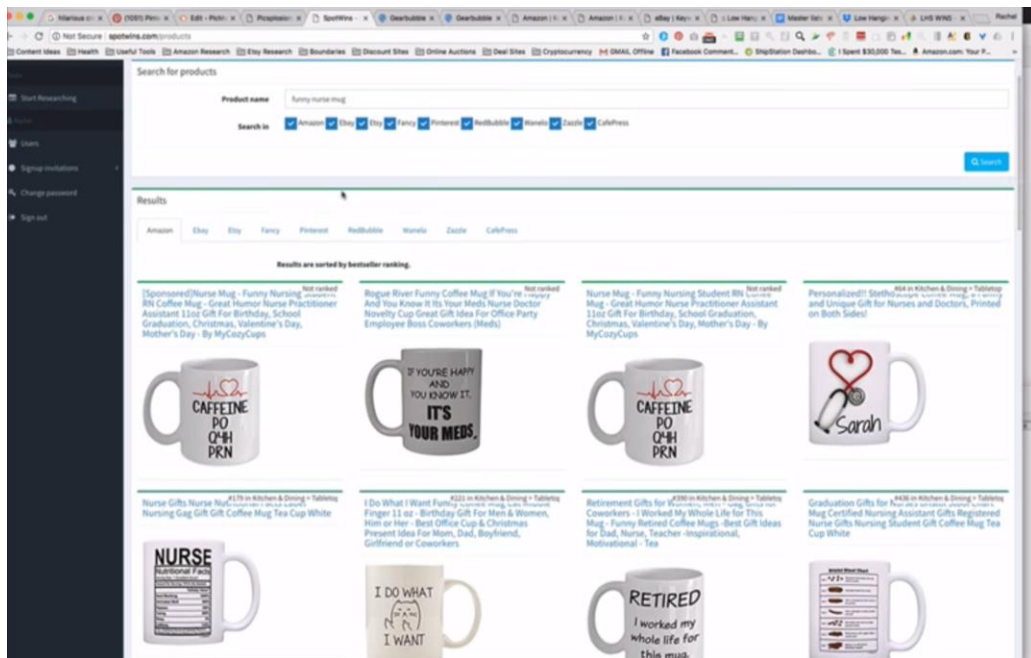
Hilarious | (1051) Pin | Edit - Pickl | Picaplosion | SpotWins | Gearbubble | Gearbubble | Amazon | Amazon | eBay | Keyw | Low Hang | Master lists | Low Hang | LHS WINS | Rachel

Not Secure | spotwins.com/products

Content Ideas | Health | Useful Tools | Amazon Research | Etsy Research | Boundaries | Discount Sites | Online Auctions | Deal Sites | Cryptocurrency | GMAIL Offline | Facebook Comment... | ShipStation Dashbo... | I Spent $30,000 Tes... | Amazon.com: Your P...

Start Researching

Users

Signup invitations

Change password

Sign out

Search for products

Product name funny nurse mug

Search in Amazon Ebay Etsy Fancy Pinterest RedBubble Wanelo Zazzle CafePress

Search

Results

Amazon Ebay Etsy Fancy Pinterest RedBubble Wanelo Zazzle CafePress

Results are sorted by bestseller ranking.

[Sponsored]Nurse Mug - Funny Nursing Student RN Coffee Mug - Great Humor Nurse Practitioner Assistant 11oz Gift For Birthday, School Graduation, Christmas, Valentine's Day, Mother's Day - By MyCozyCups
Not ranked

CAFFEINE PO Q4H PRN

Rogue River Funny Coffee Mug If You're Happy And You Know It Its Your Meds Nurse Doctor Novelty Cup Great Gift Idea For Office Party Employee Boss Coworkers (Meds)
Not ranked

IF YOU'RE HAPPY AND YOU KNOW IT, IT'S YOUR MEDS.

Nurse Mug - Funny Nursing Student RN Coffee Mug - Great Humor Nurse Practitioner Assistant 11oz Gift For Birthday, School Graduation, Christmas, Valentine's Day, Mother's Day - By MyCozyCups
Not ranked

CAFFEINE PO Q4H PRN

Personalized!! Stethoscope Coffee Mug, a Funny and Unique Gift for Nurses and Doctors, Printed on Both Sides!
#64 in Kitchen & Dining > Tabletop

Sarah

Nurse Gifts Nurse Nutritional Facts Label Nursing Gag Gift Gift Coffee Mug Tea Cup White
#179 in Kitchen & Dining > Tabletop

NURSE Nutritional Facts

I Do What I Want Funny Coffee Mug Cat Middle Finger 11 oz - Birthday Gift For Men & Women, Him or Her - Best Office Cup & Christmas Present Idea For Mom, Dad, Boyfriend, Girlfriend or Coworkers
#221 in Kitchen & Dining > Tabletop

I DO WHAT I WANT

Retirement Gifts for Women Men Mug and for Coworkers - I Worked My Whole Life for This Mug - Funny Retired Coffee Mugs -Best Gift Ideas for Dad, Nurse, Teacher -Inspirational, Motivational - Tea
#330 in Kitchen & Dining > Tabletop

RETIRED I worked my whole life for this mug.

Graduation Gifts for Nurses Bristol Stool Chart Mug Certified Nursing Assistant Gifts Registered Nurse Gifts Nursing Student Gift Coffee Mug Tea Cup White
#436 in Kitchen & Dining > Tabletop

Bristol Stool Chart